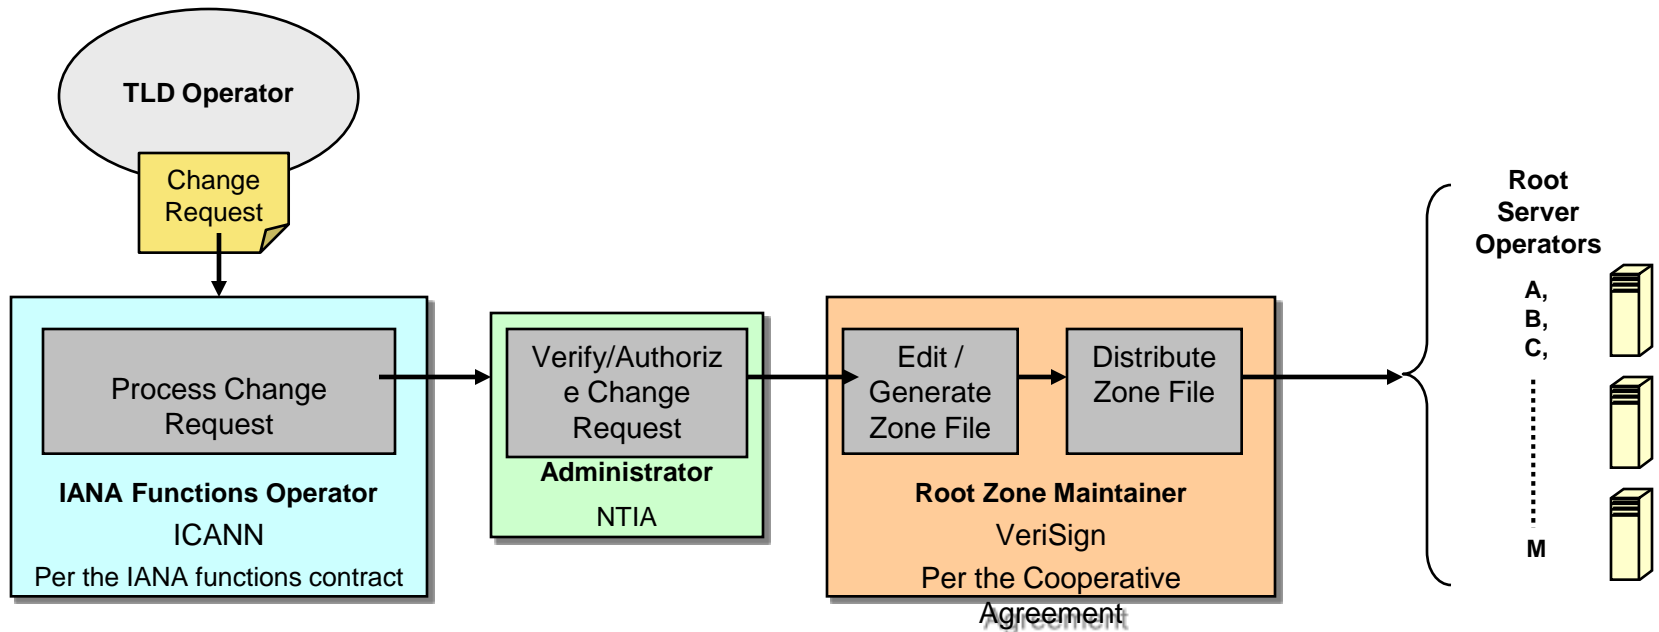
TLD Operator

Change Request

Process Change Request

IANA Functions Operator

ICANN

Per the IANA functions contract

Verify/Authorize Change Request

Administrator

NTIA

Edit / Generate Zone File

Distribute Zone File

Root Zone Maintainer

VeriSign

Per the Cooperative Agreement

Root Server Operators

A,
B,
C,

M